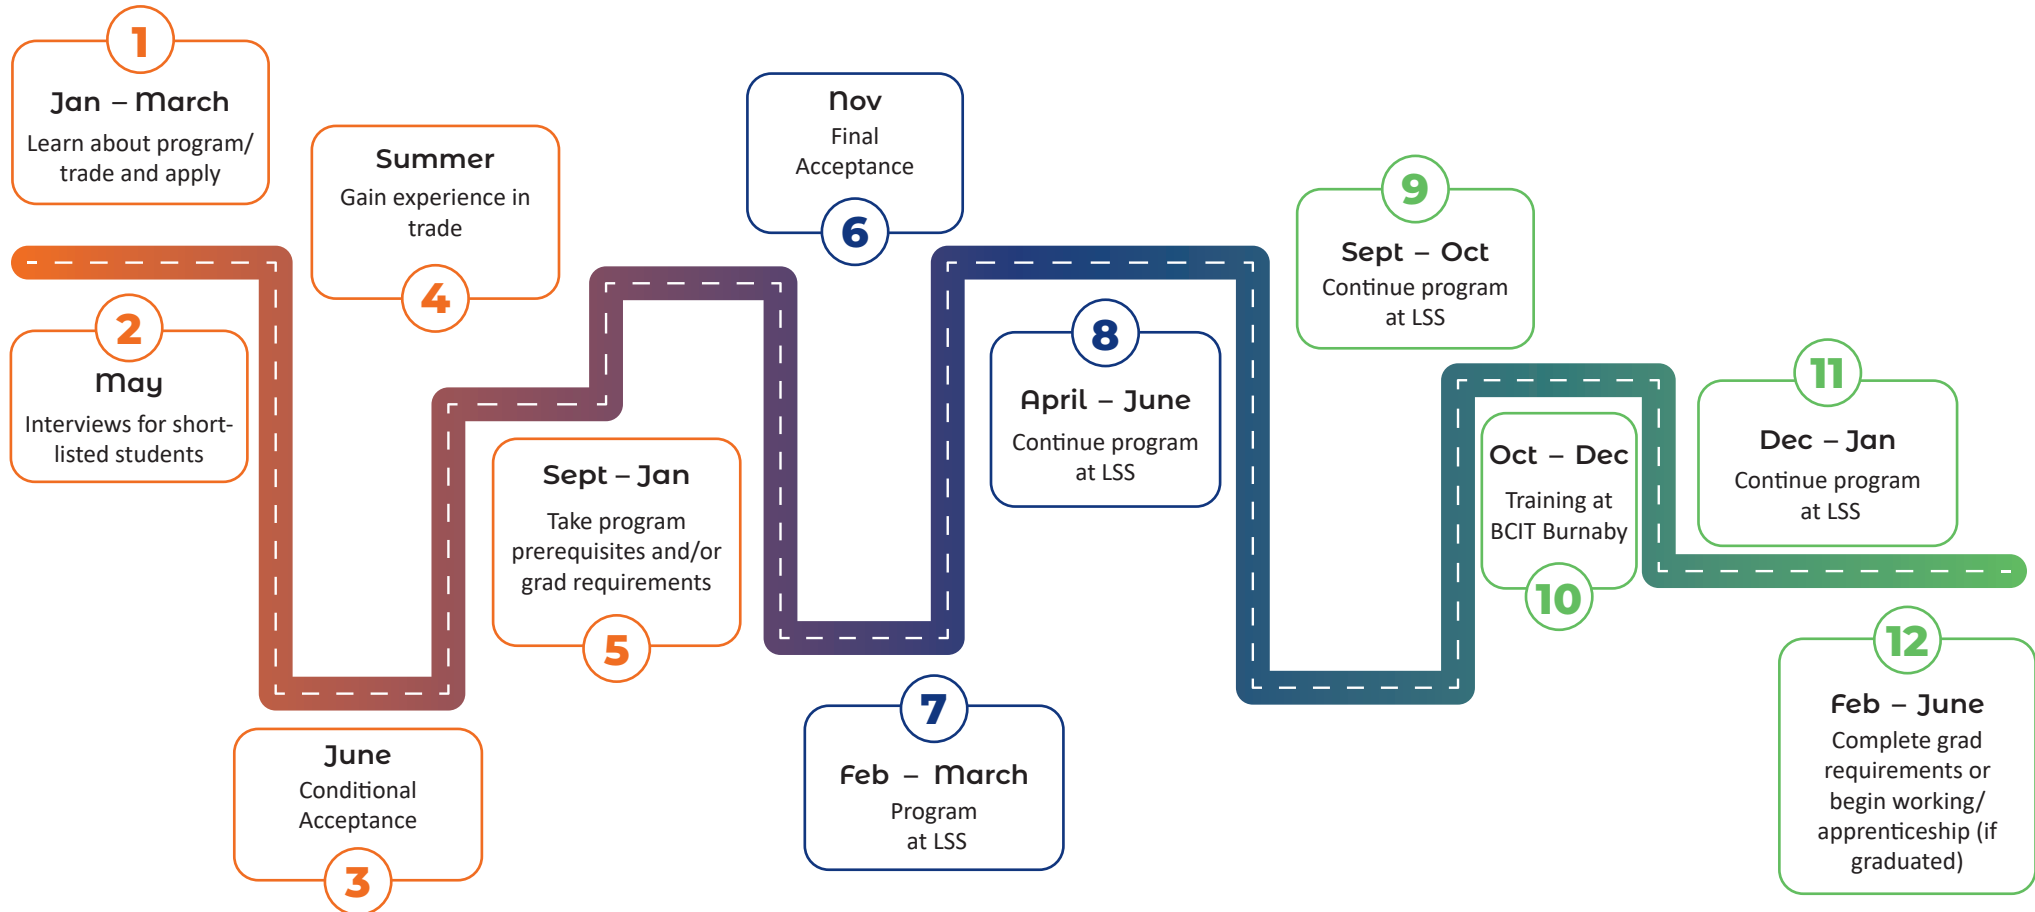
1
Jan – March
Learn about program/ trade and apply

2
May
Interviews for short-listed students

3
June
Conditional Acceptance

4
Summer
Gain experience in trade

5
Sept – Jan
Take program prerequisites and/or grad requirements

6
Nov
Final Acceptance

7
Feb – March
Program at LSS

8
April – June
Continue program at LSS

9
Sept – Oct
Continue program at LSS

10
Oct – Dec
Training at BCIT Burnaby

11
Dec – Jan
Continue program at LSS

12
Feb – June
Complete grad requirements or begin working/ apprenticeship (if graduated)